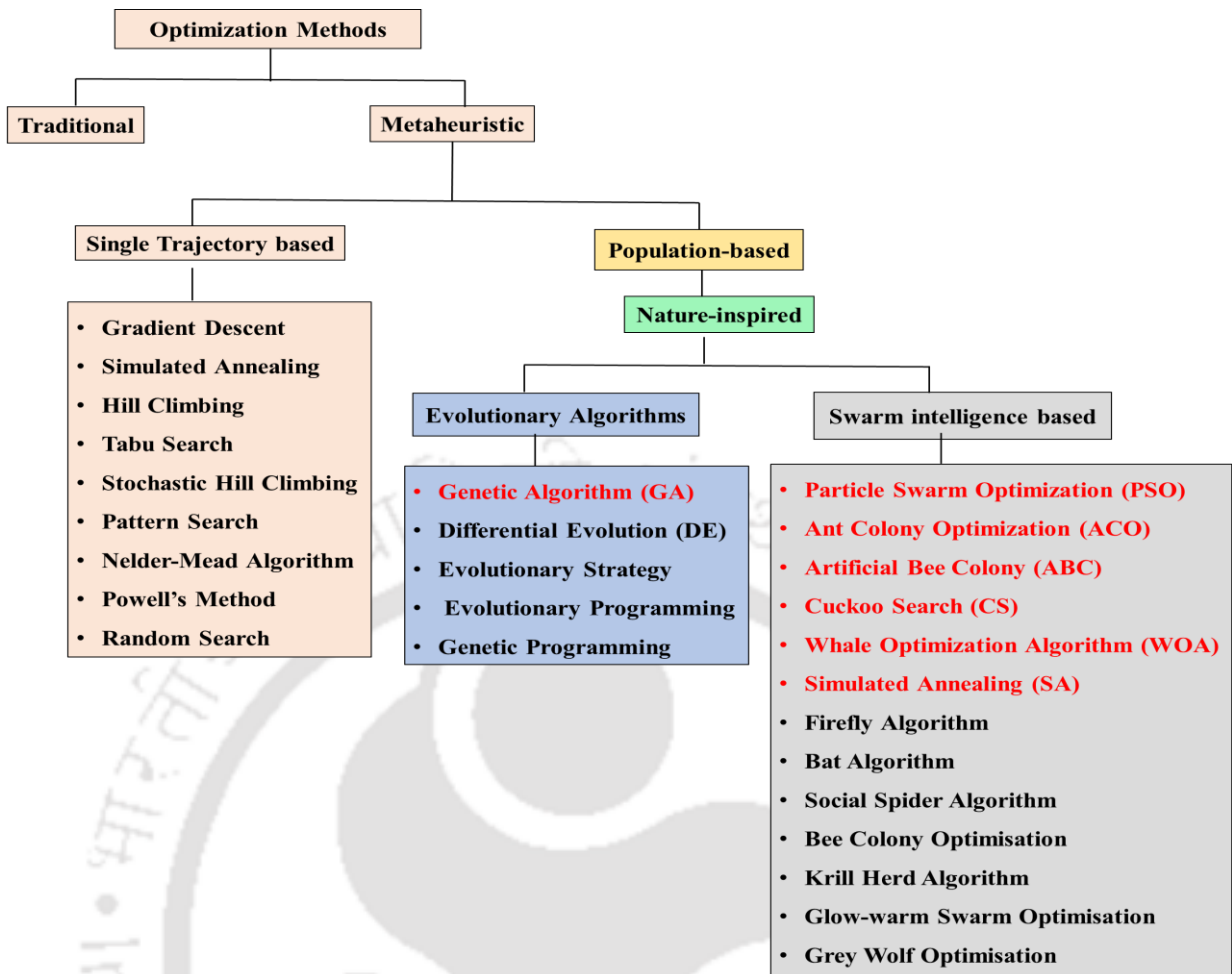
Optimization Methods

Traditional

Metaheuristic

Single Trajectory based

- Gradient Descent
- Simulated Annealing
- Hill Climbing
- Tabu Search
- Stochastic Hill Climbing
- Pattern Search
- Nelder-Mead Algorithm
- Powell's Method
- Random Search

Population-based

Nature-inspired

Evolutionary Algorithms

- Genetic Algorithm (GA)
- Differential Evolution (DE)
- Evolutionary Strategy
- Evolutionary Programming
- Genetic Programming

Swarm intelligence based

- Particle Swarm Optimization (PSO)
- Ant Colony Optimization (ACO)
- Artificial Bee Colony (ABC)
- Cuckoo Search (CS)
- Whale Optimization Algorithm (WOA)
- Simulated Annealing (SA)
- Firefly Algorithm
- Bat Algorithm
- Social Spider Algorithm
- Bee Colony Optimisation
- Krill Herd Algorithm
- Glow-warm Swarm Optimisation
- Grey Wolf Optimisation